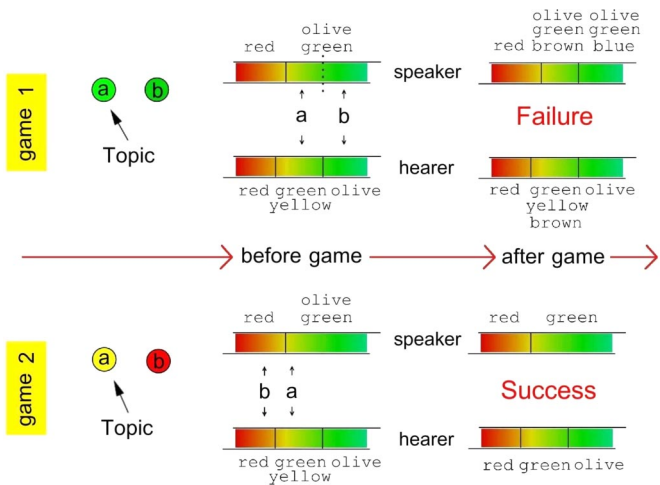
game 1

a b

Topic

red olive green

speaker

a b

hearer

red green olive yellow

olive olive
red green green
brown blue

Failure

red green olive
yellow
brown

before game

after game

game 2

a b

Topic

red olive green

speaker

b a

hearer

red green olive yellow

red green

Success

red green olive